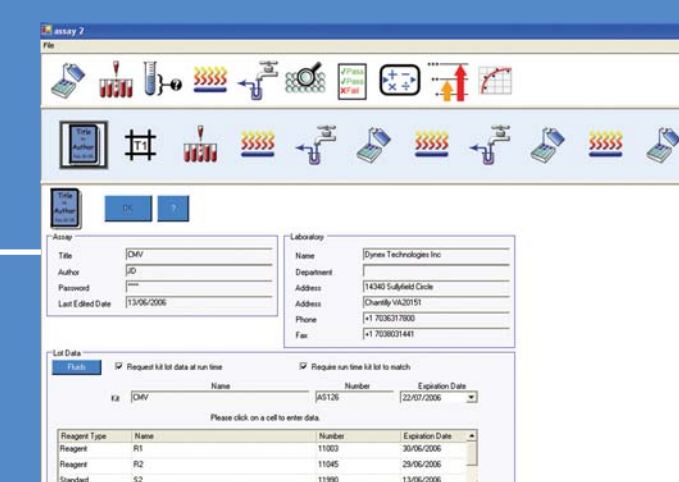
assay 2
File

Pass
Pass
Fail

Title
Author

T1

Title
Author

OK
?

Assay
Title CMV
Author JD
Password ****
Last Edited Date 13/06/2006

Laboratory
Name Dynex Technologies Inc
Department
Address 14340 Sullyfield Circle
Address Chantilly VA20151
Phone +1 7036317800
Fax +1 7036031441

Lot Data
Fluids
Request kit lot data at run time
Require run time kit lot to match
Name Number Expiration Date
Kit CMV AS126 22/07/2006

Please click on a cell to enter data.

| Reagent Type | Name | Number | Expiration Date |
|---|---|---|---|
| Reagent | R1 | 11003 | 30/06/2006 |
| Reagent | R2 | 11045 | 29/06/2006 |
| Standard | S2 | 11990 | 13/06/2006 |